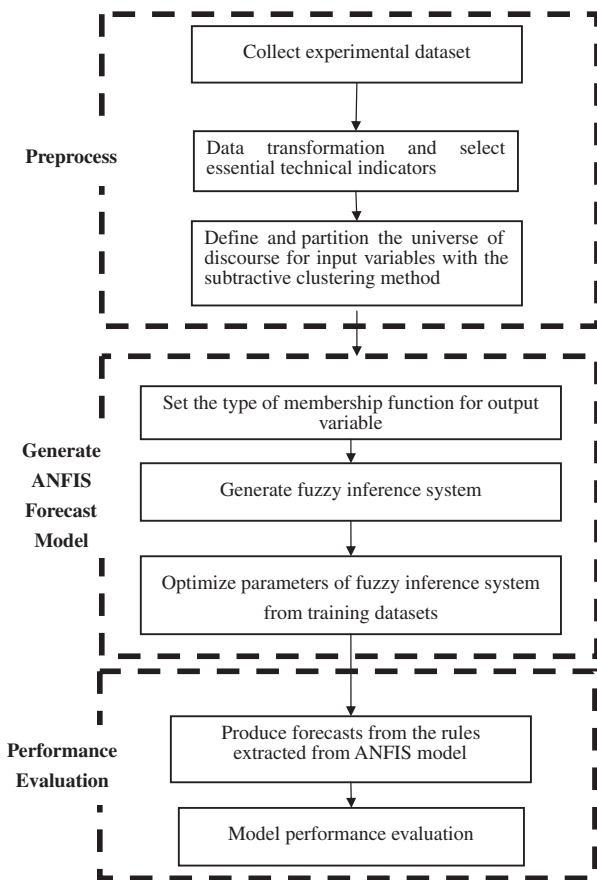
Preprocess

Collect experimental dataset

Data transformation and select essential technical indicators

Define and partition the universe of discourse for input variables with the subtractive clustering method

Generate ANFIS Forecast Model

Set the type of membership function for output variable

Generate fuzzy inference system

Optimize parameters of fuzzy inference system from training datasets

Performance Evaluation

Produce forecasts from the rules extracted from ANFIS model

Model performance evaluation